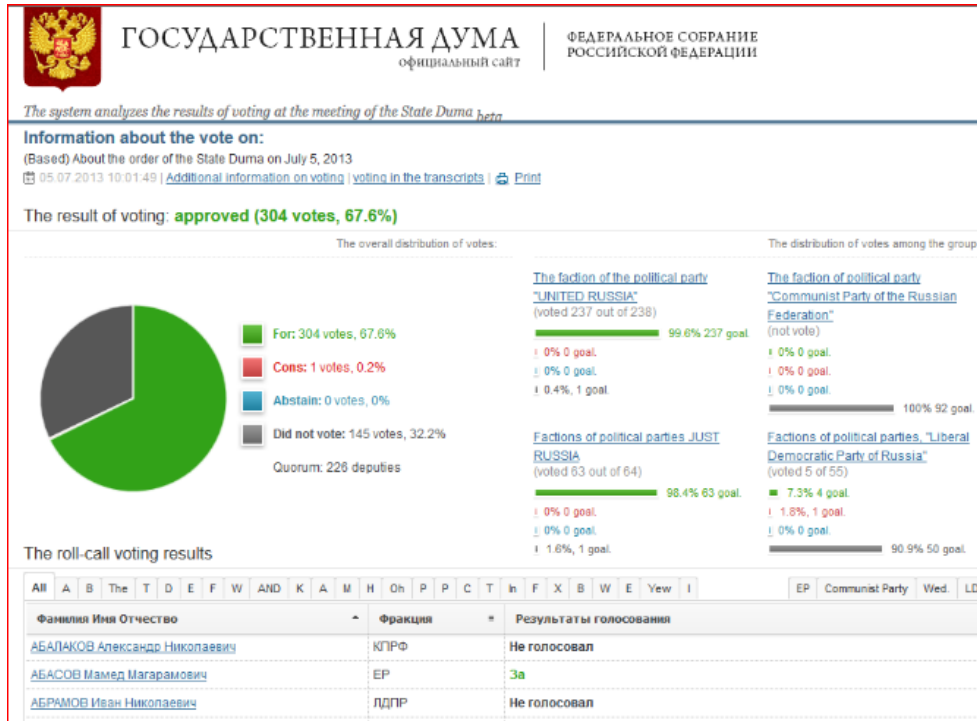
ГОСУДАРСТВЕННАЯ ДУМА
официальный сайт

ФЕДЕРАЛЬНОЕ СОБРАНИЕ
РОССИЙСКОЙ ФЕДЕРАЦИИ

The system analyzes the results of voting at the meeting of the State Duma beta

Information about the vote on:
(Based) About the order of the State Duma on July 5, 2013
05.07.2013 10:01:49 | Additional information on voting | voting in the transcripts | Print

The result of voting: approved (304 votes, 67.6%)

The overall distribution of votes:

For: 304 votes, 67.6%
Cons: 1 votes, 0.2%
Abstain: 0 votes, 0%
Did not vote: 145 votes, 32.2%
Quorum: 226 deputies

The distribution of votes among the group

The faction of the political party "UNITED RUSSIA"
(voted 237 out of 238)
99.6% 237 goal.
0% 0 goal.
0% 0 goal.
0.4%, 1 goal.

The faction of political party "Communist Party of the Russian Federation"
(not vote)
0% 0 goal.
0% 0 goal.
0% 0 goal.
100% 92 goal.

Factions of political parties JUST RUSSIA
(voted 63 out of 64)
98.4% 63 goal.
0% 0 goal.
0% 0 goal.
1.6%, 1 goal.

Factions of political parties, "Liberal Democratic Party of Russia"
(voted 5 of 55)
7.3% 4 goal.
1.8%, 1 goal.
0% 0 goal.
90.9% 50 goal.

The roll-call voting results

All | A | B | The | T | D | E | F | W | AND | K | A | M | H | Oh | P | P | C | T | In | F | X | B | W | E | Yew | I | EP | Communist Party | Wed. | LD

| Фамилия Имя Отчество | Фракция | Результаты голосования |
|---|---|---|
| АБАЛАКОВ Александр Николаевич | КПРФ | Не голосовал |
| АБАСОВ Мамед Магарамович | ЕР | За |
| АБРАМОВ Иван Николаевич | ЛДПР | Не голосовал |